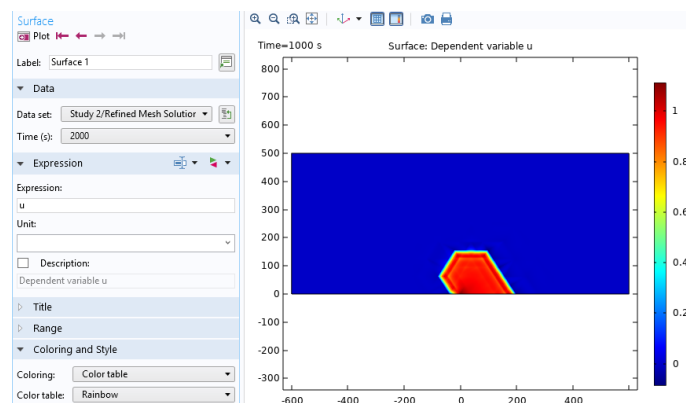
Surface

Plot

Label: Surface 1

Data

Data set: Study 2/Refined Mesh Solutior

Time (s): 2000

Expression

Expression:

u

Unit:

Description:

Dependent variable u

Title

Range

Coloring and Style

Coloring: Color table

Color table: Rainbow

Time=1000 s

Surface: Dependent variable u

800
700
600
500
400
300
200
100
0
-100
-200
-300

-600 -400 -200 0 200 400

1
0.8
0.6
0.4
0.2
0